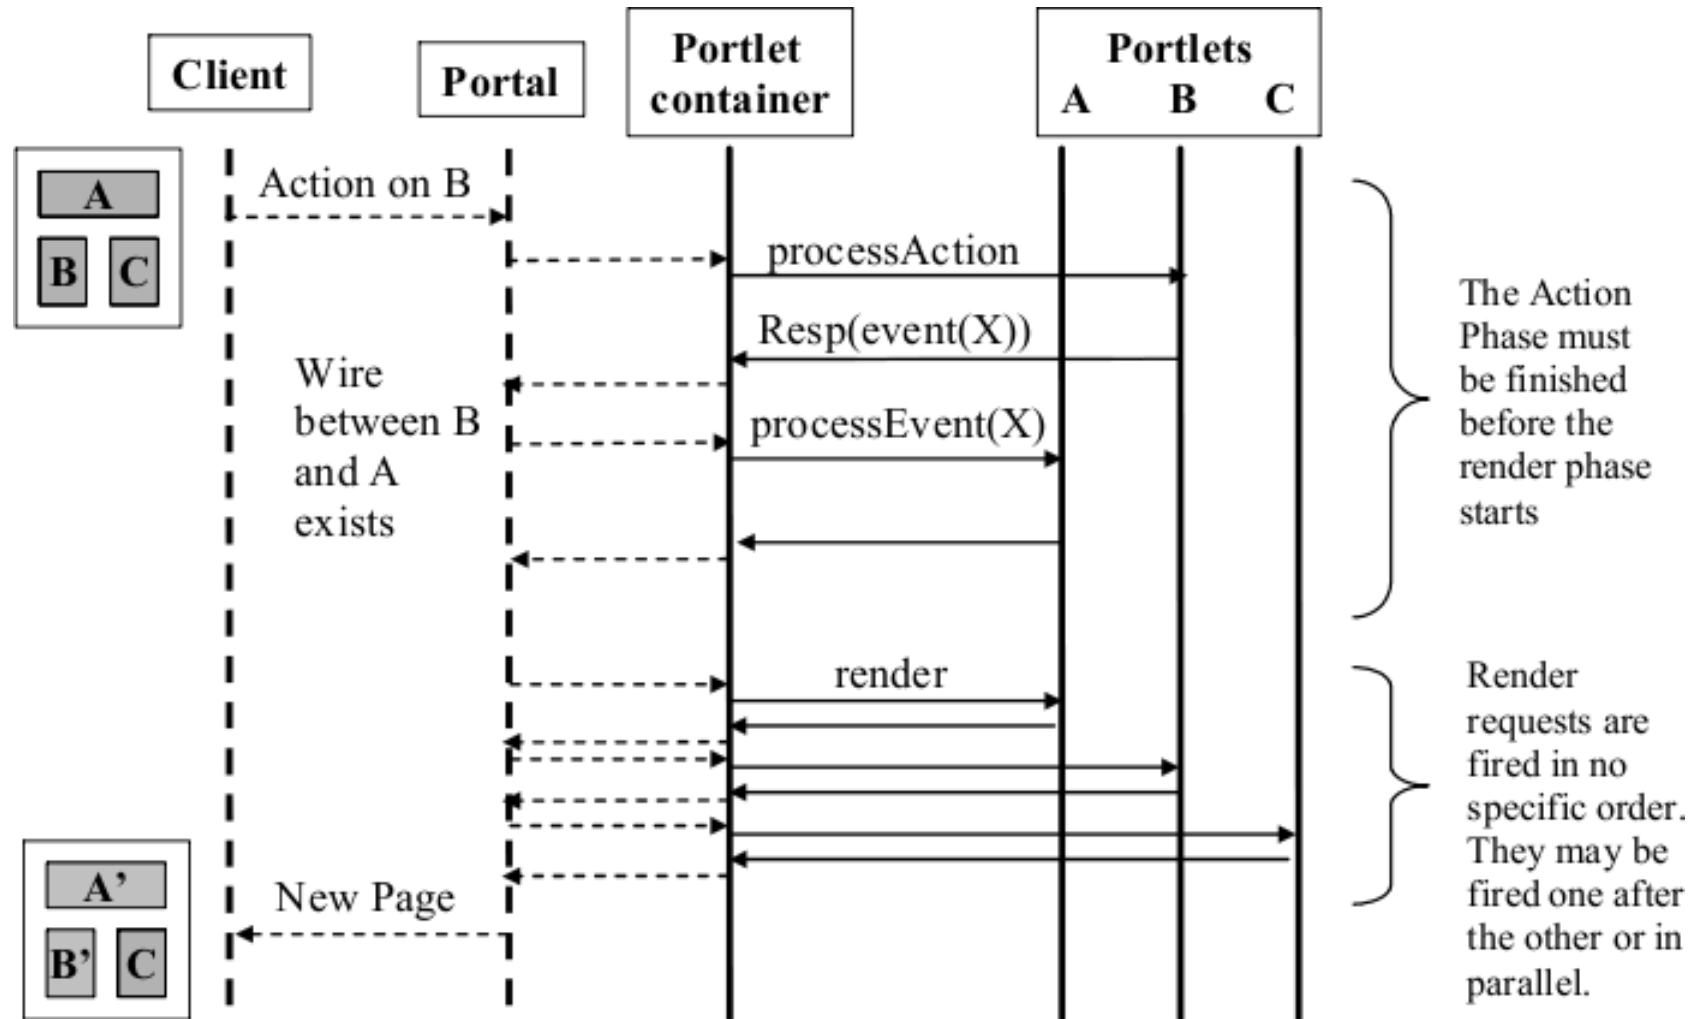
Client

Portal

Portlet container

Portlets
A B C

A
B C

Action on B

processAction

Resp(event(X))

Wire between B and A exists

processEvent(X)

The Action Phase must be finished before the render phase starts

render

Render requests are fired in no specific order. They may be fired one after the other or in parallel.

A'
B' C

New Page